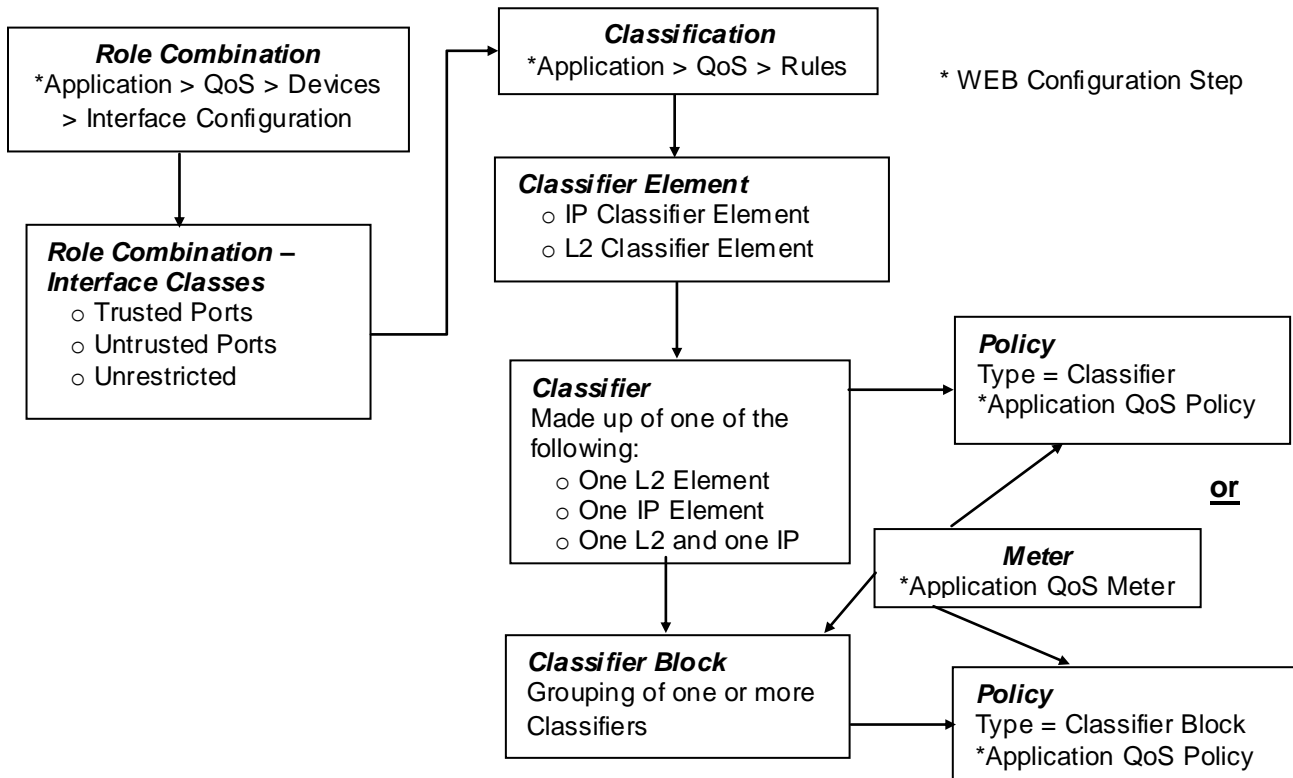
***Role Combination***
*Application > QoS > Devices > Interface Configuration

***Role Combination – Interface Classes***
○ Trusted Ports
○ Untrusted Ports
○ Unrestricted

***Classification***
*Application > QoS > Rules

* WEB Configuration Step

***Classifier Element***
○ IP Classifier Element
○ L2 Classifier Element

***Classifier***
Made up of one of the following:
○ One L2 Element
○ One IP Element
○ One L2 and one IP

***Policy***
Type = Classifier
*Application QoS Policy

**or**

***Meter***
*Application QoS Meter

***Classifier Block***
Grouping of one or more Classifiers

***Policy***
Type = Classifier Block
*Application QoS Policy